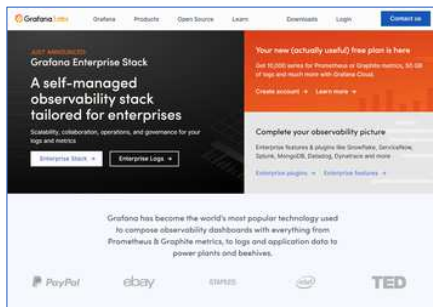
Grafana Labs Grafana Products Open Source Learn Downloads Login Contact us

JUST ANNOUNCED
Grafana Enterprise Stack

A self-managed observability stack tailored for enterprises

Scalability, collaboration, operations, and governance for your logs and metrics

Enterprise Stack → Enterprise Logs →

Your new (actually useful) free plan is here

Get 10,000 series for Prometheus or Graphite metrics, 50 GB of logs and much more with Grafana Cloud.

Create account → Learn more →

Complete your observability picture

Enterprise features & plugins like Snowflake, ServiceNow, Splunk, MongoDB, Datadog, Dynatrace and more

Enterprise plugins → Enterprise features →

Grafana has become the world's most popular technology used to compose observability dashboards with everything from Prometheus & Graphite metrics, to logs and application data to power plants and beehives.

PayPal ebay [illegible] intel TED